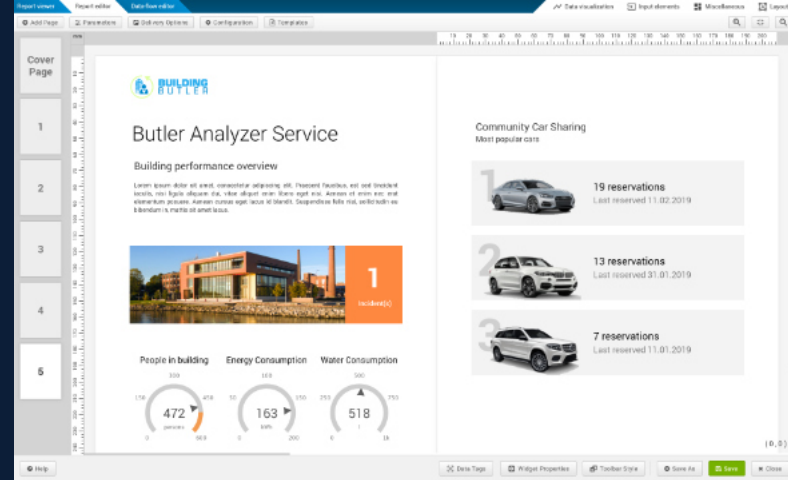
Report viewer Report editor Data flow editor

Data visualization Input elements Miscellaneous Layout

Add Page Parameters Delivery Options Configuration Templates

Cover Page

1

2

3

4

5

BUILDING BUTLER

Butler Analyzer Service

Building performance overview

Lorem ipsum dolor sit amet, consectetur adipiscing elit. Praesent faucibus, est sed tincidunt iaculis, nisi ligula ultrices dui, vitae aliquet enim libero eget nisi. Aenean et enim nec est elementum posuere. Aenean cursus eget lacus id blandit. Suspendisse felis nisl, sollicitudin eu bibendum in, mattis sit amet lacus.

1

Incident(s)

People in building

472

Energy Consumption

163

Water Consumption

518

Community Car Sharing

Most popular cars

1

19 reservations

Last reserved 11.02.2019

2

13 reservations

Last reserved 31.01.2019

3

7 reservations

Last reserved 11.01.2019

(0,0)

Help

Data Tags Widget Properties Toolbar Style Save As Save Close